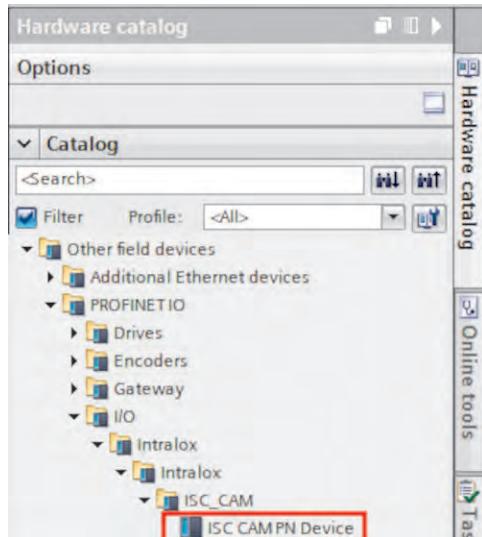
Hardware catalog

Options

Catalog

<Search>

Filter Profile: <All>

Other field devices
Additional Ethernet devices
PROFINET IO
Drives
Encoders
Gateway
I/O
Intralox
Intralox
ISC_CAM
ISC CAM PN Device

Hardware catalog

Online tools

Tas